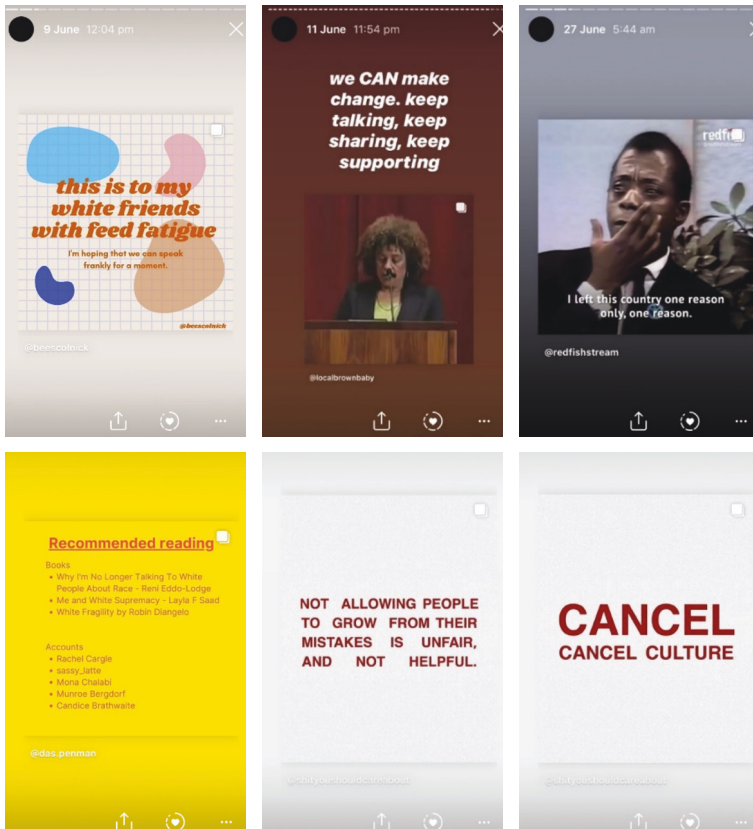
9 June 12:04 pm

this is to my white friends with feed fatigue

I'm hoping that we can speak frankly for a moment.

@beccolnick

@beccolnick

11 June 11:54 pm

we CAN make change. keep talking, keep sharing, keep supporting

@localbrownbaby

27 June 5:44 am

redfish

I left this country one reason only, one reason.

@redfishstream

Recommended reading

Books
• Why I'm No Longer Talking To White People About Race - Reni Eddo-Lodge
• Me and White Supremacy - Layla F Saad
• White Fragility by Robin Diangelo

Accounts
• Rachel Cargle
• sassy_latte
• Mona Chalabi
• Munroe Bergdorf
• Candice Brathwaite

@das.penman

NOT ALLOWING PEOPLE TO GROW FROM THEIR MISTAKES IS UNFAIR, AND NOT HELPFUL.

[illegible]

CANCEL CANCEL CULTURE

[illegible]